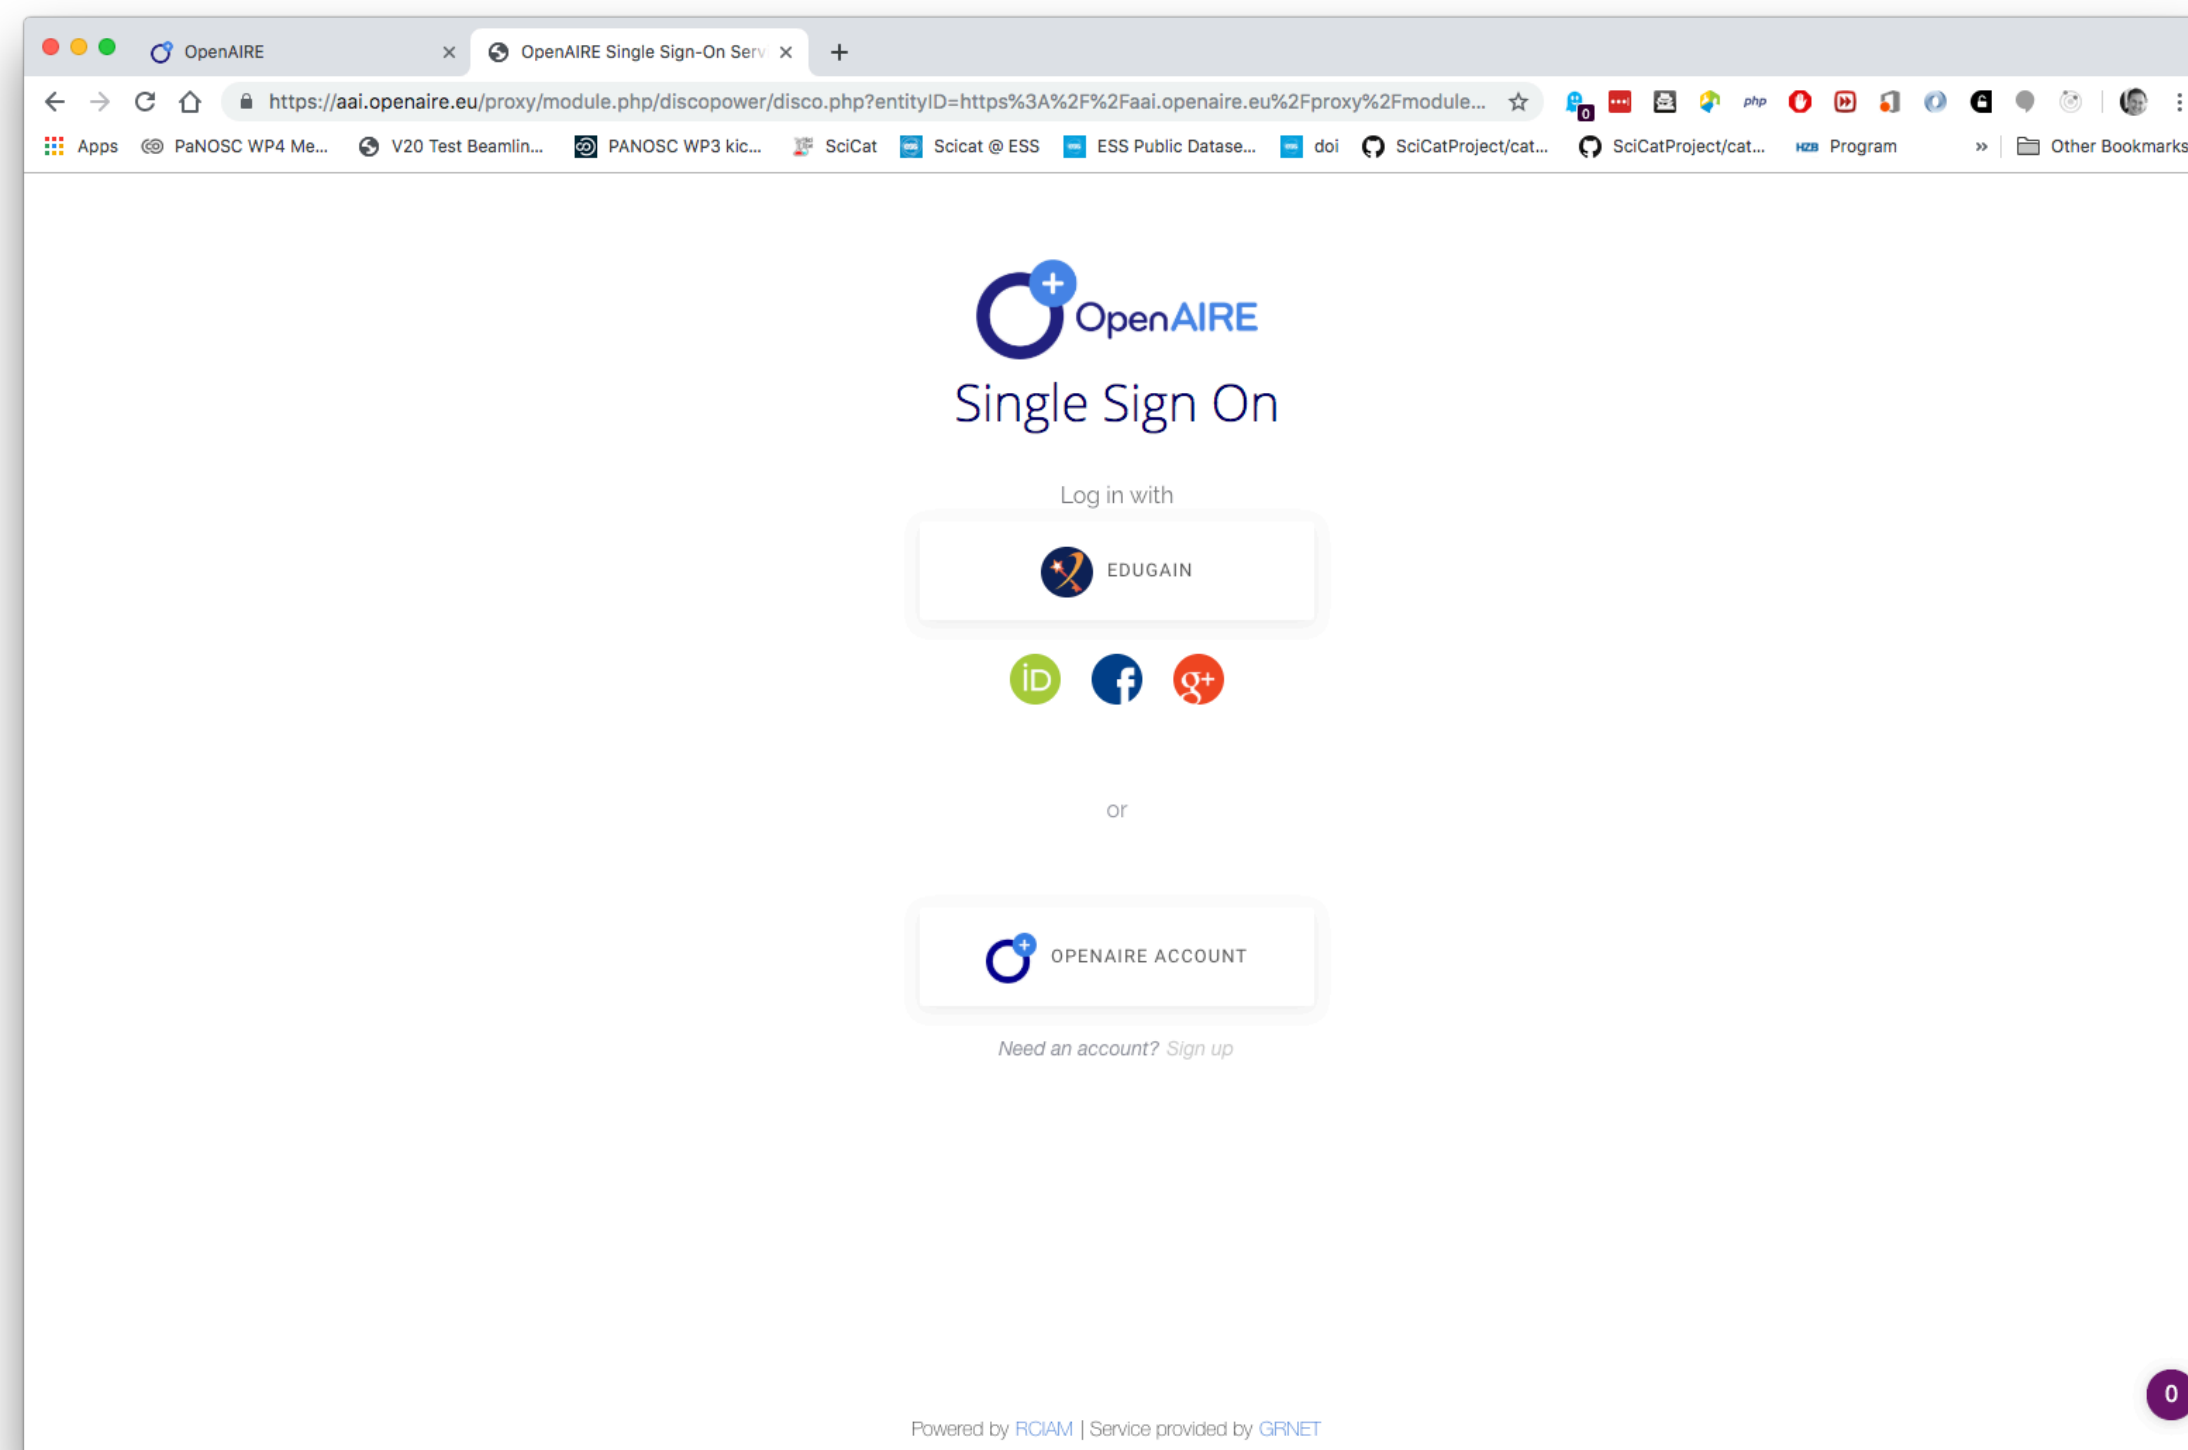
OpenAIRE
OpenAIRE Single Sign-On Serv

https://aai.openaire.eu/proxy/module.php/discopower/disco.php?entityID=https%3A%2F%2Faai.openaire.eu%2Fproxy%2Fmodule...

Apps PaNOSC WP4 Me... V20 Test Beamlin... PANOSC WP3 kic... SciCat Scicat @ ESS ESS Public Datase... doi SciCatProject/cat... SciCatProject/cat... Program » Other Bookmarks

OpenAIRE

Single Sign On

Log in with

EDUGAIN

or

OPENAIRE ACCOUNT

Need an account? Sign up

0

Powered by RCIAM | Service provided by GRNET